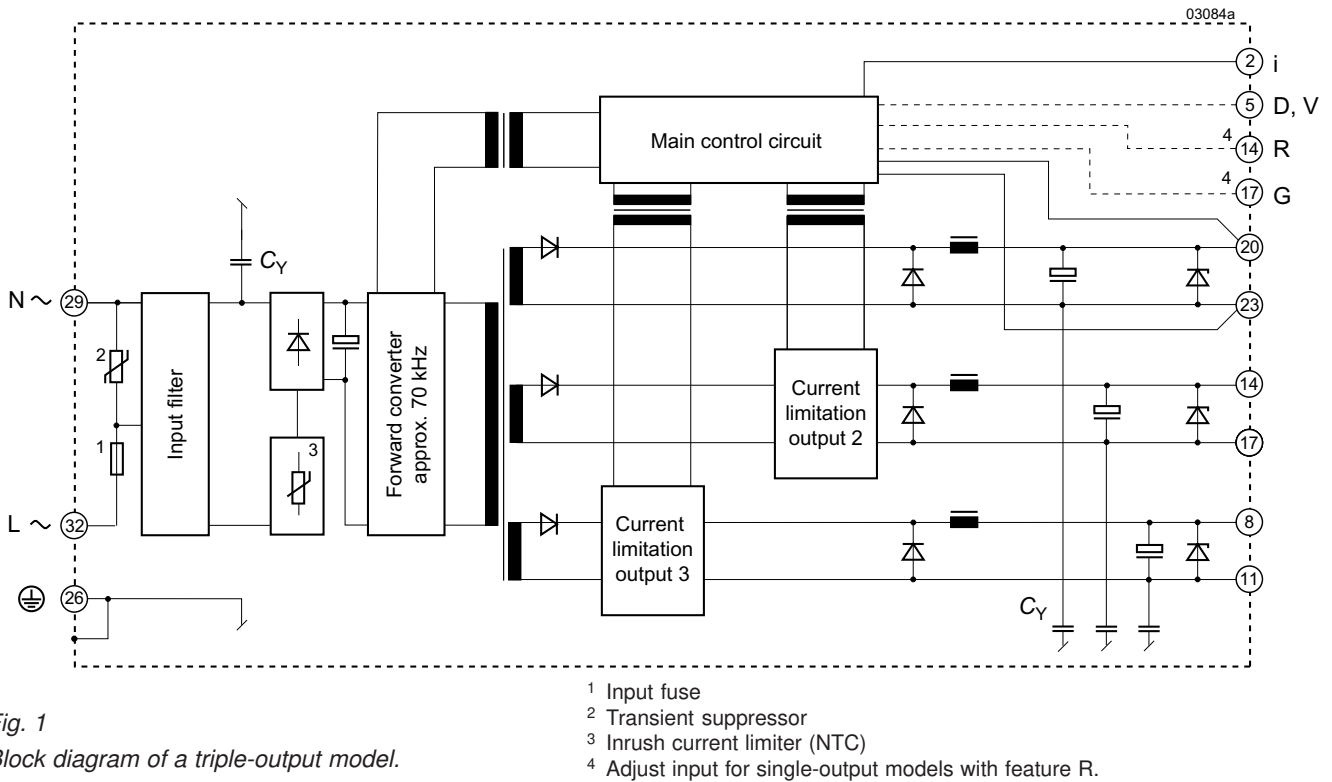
03084a

2 i
5 D, V
4 14 R
4 17 G

Main control circuit

$C_Y$

N ~ 29
L ~ 32
26

2
1
Input filter
3
Forward converter approx. 70 kHz

20
23
Current limitation output 2
14
17
Current limitation output 3
8
11
$C_Y$

Fig. 1
Block diagram of a triple-output model.

¹ Input fuse
² Transient suppressor
³ Inrush current limiter (NTC)
⁴ Adjust input for single-output models with feature R.